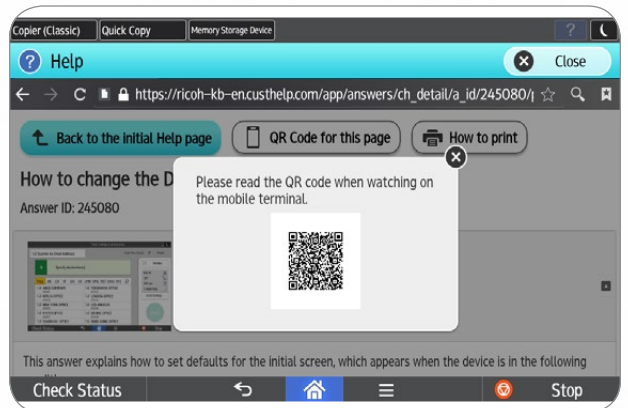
Copier (Classic)
Quick Copy
Memory Storage Device

Help
Close

https://ricoh-kb-en.custhelp.com/app/answers/ch_detail/a_id/245080/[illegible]

Back to the initial Help page
QR Code for this page
How to print

How to change the D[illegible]
Answer ID: 245080

Please read the QR code when watching on the mobile terminal.

This answer explains how to set defaults for the initial screen, which appears when the device is in the following

Check Status
Stop